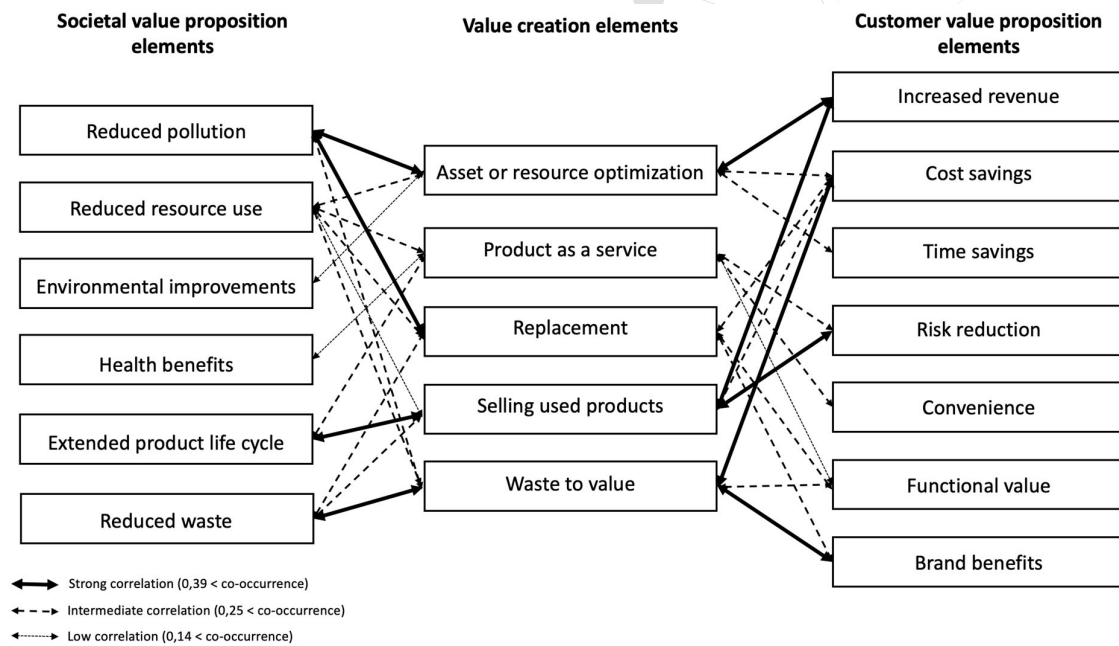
Societal value proposition elements

Value creation elements

Customer value proposition elements

Reduced pollution

Reduced resource use

Environmental improvements

Health benefits

Extended product life cycle

Reduced waste

Asset or resource optimization

Product as a service

Replacement

Selling used products

Waste to value

Increased revenue

Cost savings

Time savings

Risk reduction

Convenience

Functional value

Brand benefits

Strong correlation (0,39 < co-occurrence)

Intermediate correlation (0,25 < co-occurrence)

Low correlation (0,14 < co-occurrence)